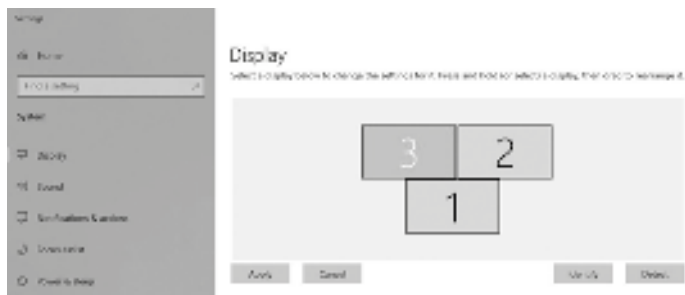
Settings

Home

Find a setting

System

Display

Sound

Notifications & actions

Focus assist

Power & sleep

Display

Select a display below to change the settings for it. Press and hold (or select) a display, then drag to rearrange it.

3

2

1

Apply

Cancel

Identify

Detect